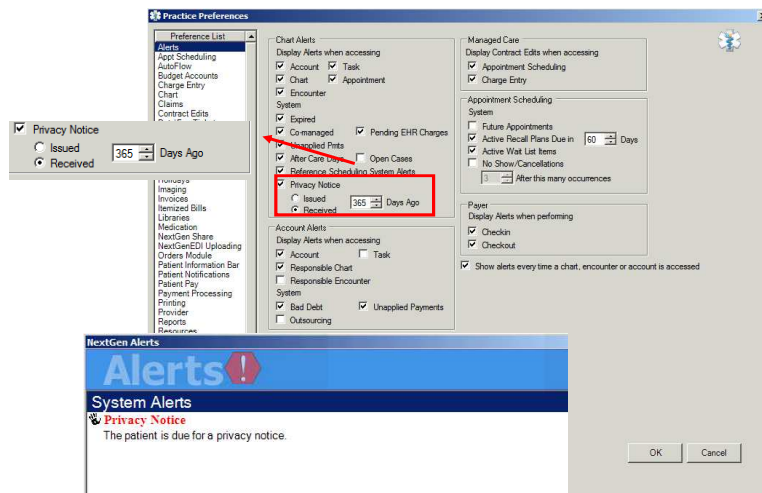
Practice Preferences

Preference List
Alerts
Appt Scheduling
AutoFlow
Budget Accounts
Charge Entry
Chart
Claims
Contract Edits

Holidays
Imaging
Invoices
Itemized Bills
Libraries
Medication
NextGen Share
NextGenEDI Uploading
Orders Module
Patient Information Bar
Patient Notifications
Patient Pay
Payment Processing
Printing
Provider
Reports
Resources

Privacy Notice
Issued
Received
365 Days Ago

Chart Alerts
Display Alerts when accessing
Account
Task
Chart
Appointment
Encounter
System
Expired
Co-managed
Pending EHR Charges
Unapplied Pmts
After Care Days
Open Cases
Reference Scheduling System Alerts
Privacy Notice
Issued
Received
365 Days Ago

Account Alerts
Display Alerts when accessing
Account
Task
Responsible Chart
Responsible Encounter
System
Bad Debt
Unapplied Payments
Outsourcing

Managed Care
Display Contract Edits when accessing
Appointment Scheduling
Charge Entry

Appointment Scheduling
System
Future Appointments
Active Recall Plans Due in 60 Days
Active Wait List Items
No Show/Cancellations
3 After this many occurrences

Payer
Display Alerts when performing
Checkin
Checkout

Show alerts every time a chart, encounter or account is accessed

NextGen Alerts
Alerts
System Alerts
Privacy Notice
The patient is due for a privacy notice.

OK
Cancel